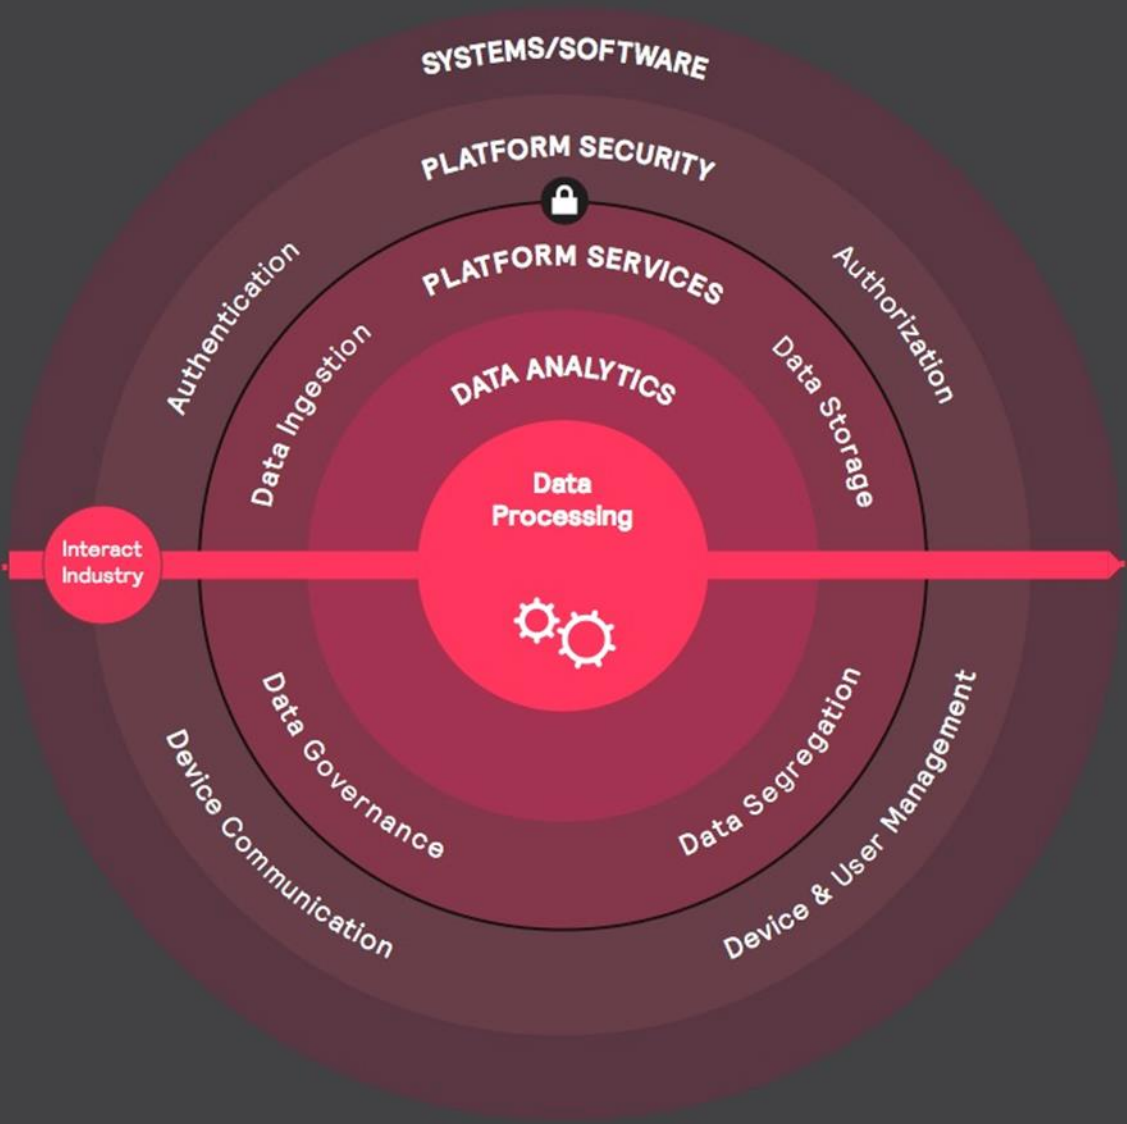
SYSTEMS/SOFTWARE

PLATFORM SECURITY

Authentication

Authorization

PLATFORM SERVICES

Data Ingestion

Data Storage

DATA ANALYTICS

Data Processing

Interact Industry

Data Governance

Data Segregation

Device Communication

Device & User Management